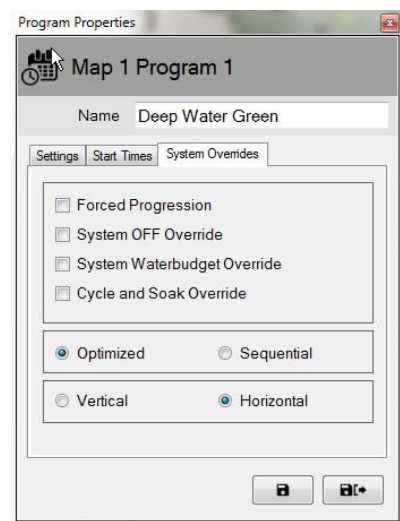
Program Properties

Map 1 Program 1

Name Deep Water Green

Settings Start Times System Overrides

Forced Progression

System OFF Override

System Waterbudget Override

Cycle and Soak Override

Optimized Sequential

Vertical Horizontal